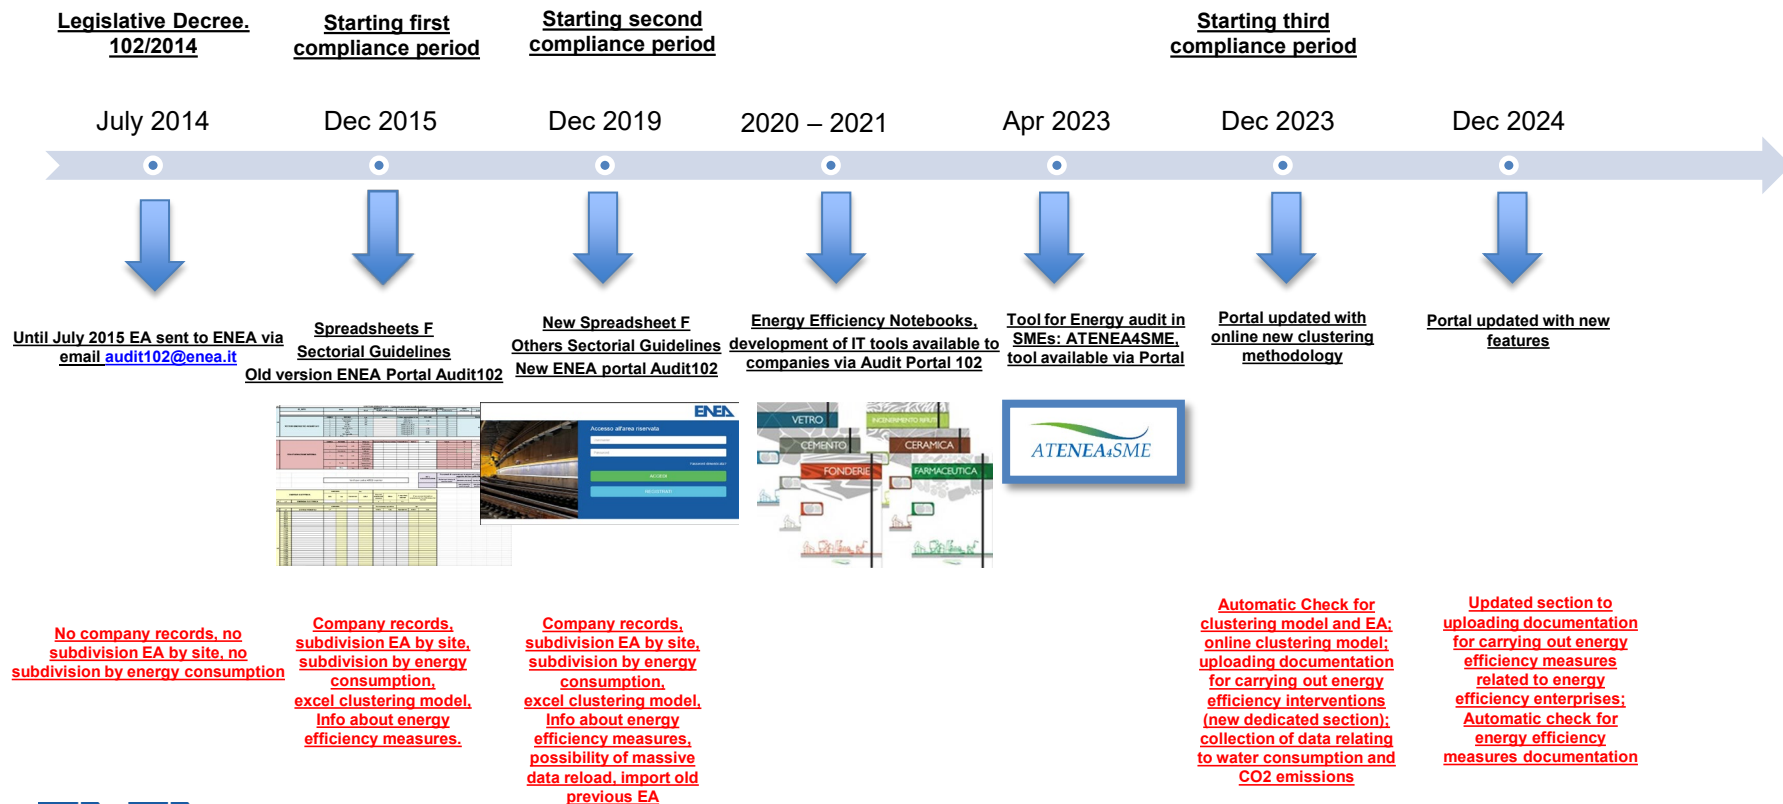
Legislative Decree. 102/2014

Starting first compliance period

Starting second compliance period

Starting third compliance period

July 2014

Dec 2015

Dec 2019

2020 – 2021

Apr 2023

Dec 2023

Dec 2024

Until July 2015 EA sent to ENEA via email audit102@enea.it

Spreadsheets F
Sectorial Guidelines
Old version ENEA Portal Audit102

New Spreadsheet F
Others Sectorial Guidelines
New ENEA portal Audit102

Energy Efficiency Notebooks, development of IT tools available to companies via Audit Portal 102

Tool for Energy audit in SMEs: ATENEA4SME, tool available via Portal

Portal updated with online new clustering methodology

Portal updated with new features

ENEA
Accesso all'area riservata

VETRO
CEMENTO
CERAMICA
FONDERIE
FARMACEUTICA

ATENEA4SME

No company records, no subdivision EA by site, no subdivision by energy consumption

Company records, subdivision EA by site, subdivision by energy consumption, excel clustering model, Info about energy efficiency measures.

Company records, subdivision EA by site, subdivision by energy consumption, excel clustering model, Info about energy efficiency measures, possibility of massive data reload, import old previous EA

Automatic Check for clustering model and EA; online clustering model; uploading documentation for carrying out energy efficiency interventions (new dedicated section); collection of data relating to water consumption and CO2 emissions

Updated section to uploading documentation for carrying out energy efficiency measures related to energy efficiency enterprises; Automatic check for energy efficiency measures documentation